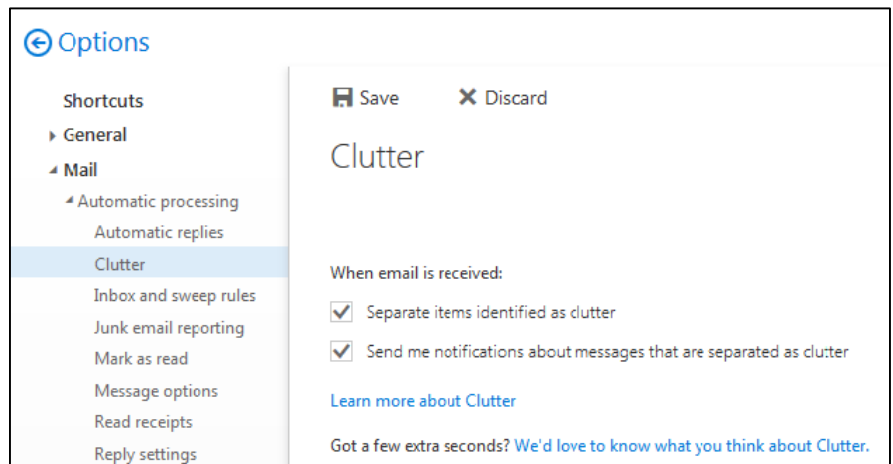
Options

Shortcuts
General
Mail
Automatic processing
Automatic replies
Clutter
Inbox and sweep rules
Junk email reporting
Mark as read
Message options
Read receipts
Reply settings

Save
Discard

Clutter

When email is received:
Separate items identified as clutter
Send me notifications about messages that are separated as clutter

Learn more about Clutter

Got a few extra seconds? We'd love to know what you think about Clutter.